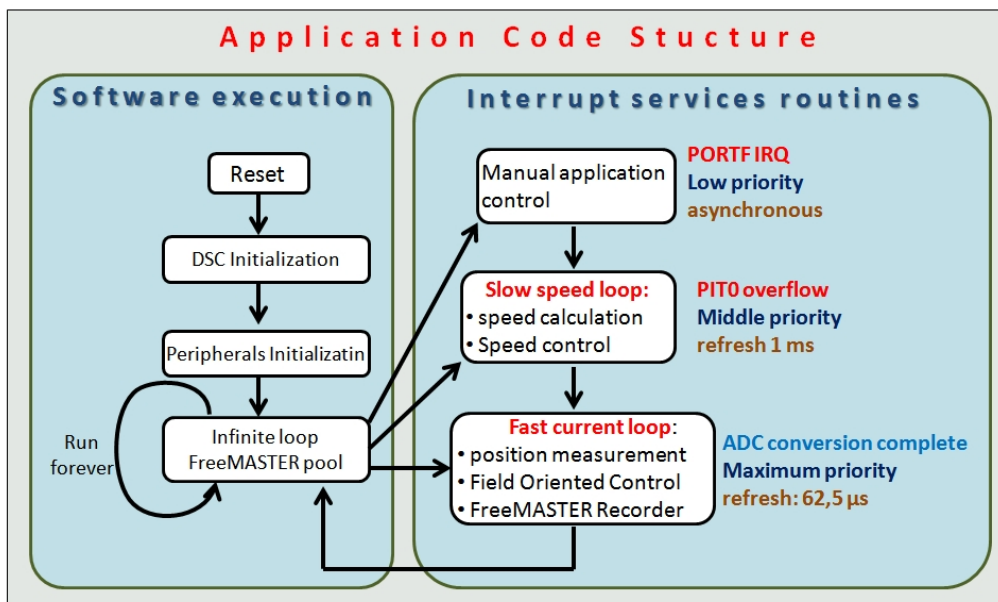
Application Code Stucture

Software execution

Reset

DSC Initialization

Peripherals Initializatin

Run forever

Infinite loop
FreeMASTER pool

Interrupt services routines

Manual application control

PORTF IRQ
Low priority
asynchronous

Slow speed loop:
• speed calculation
• Speed control

PIT0 overflow
Middle priority
refresh 1 ms

Fast current loop:
• position measurement
• Field Oriented Control
• FreeMASTER Recorder

ADC conversion complete
Maximum priority
refresh: 62,5 μs